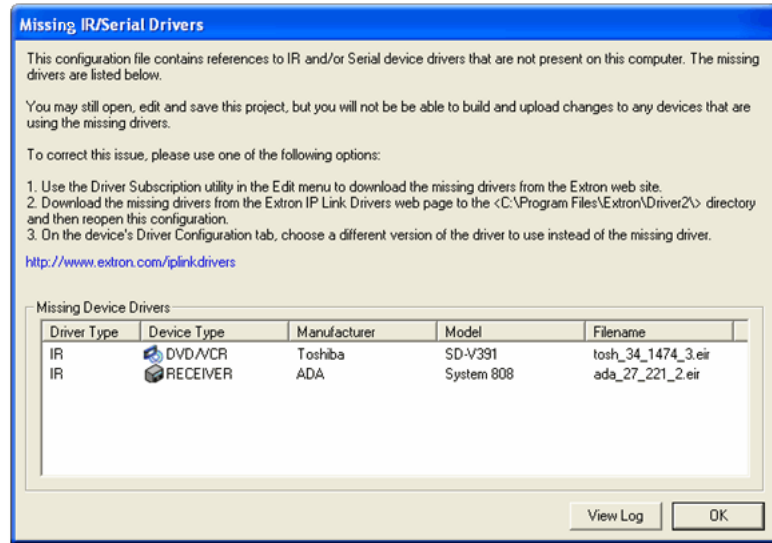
Missing IR/Serial Drivers

This configuration file contains references to IR and/or Serial device drivers that are not present on this computer. The missing drivers are listed below.

You may still open, edit and save this project, but you will not be be able to build and upload changes to any devices that are using the missing drivers.

To correct this issue, please use one of the following options:

1. Use the Driver Subscription utility in the Edit menu to download the missing drivers from the Extron web site.
2. Download the missing drivers from the Extron IP Link Drivers web page to the <C:\Program Files\Extron\Driver2\> directory and then reopen this configuration.
3. On the device's Driver Configuration tab, choose a different version of the driver to use instead of the missing driver.

http://www.extron.com/iplinkdrivers

Missing Device Drivers

| Driver Type | Device Type | Manufacturer | Model | Filename |
|---|---|---|---|---|
| IR | DVD/VCR | Toshiba | SD-V391 | tosh_34_1474_3.eir |
| IR | RECEIVER | ADA | System 808 | ada_27_221_2.eir |

View Log OK